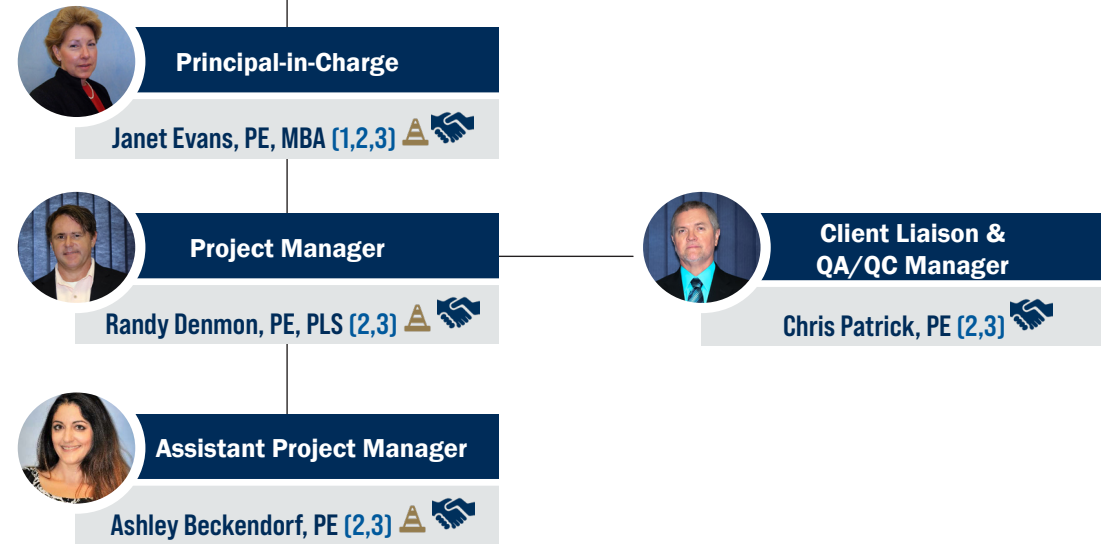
Principal-in-Charge

Janet Evans, PE, MBA (1,2,3)

Project Manager

Randy Denmon, PE, PLS (2,3)

Client Liaison & QA/QC Manager

Chris Patrick, PE (2,3)

Assistant Project Manager

Ashley Beckendorf, PE (2,3)